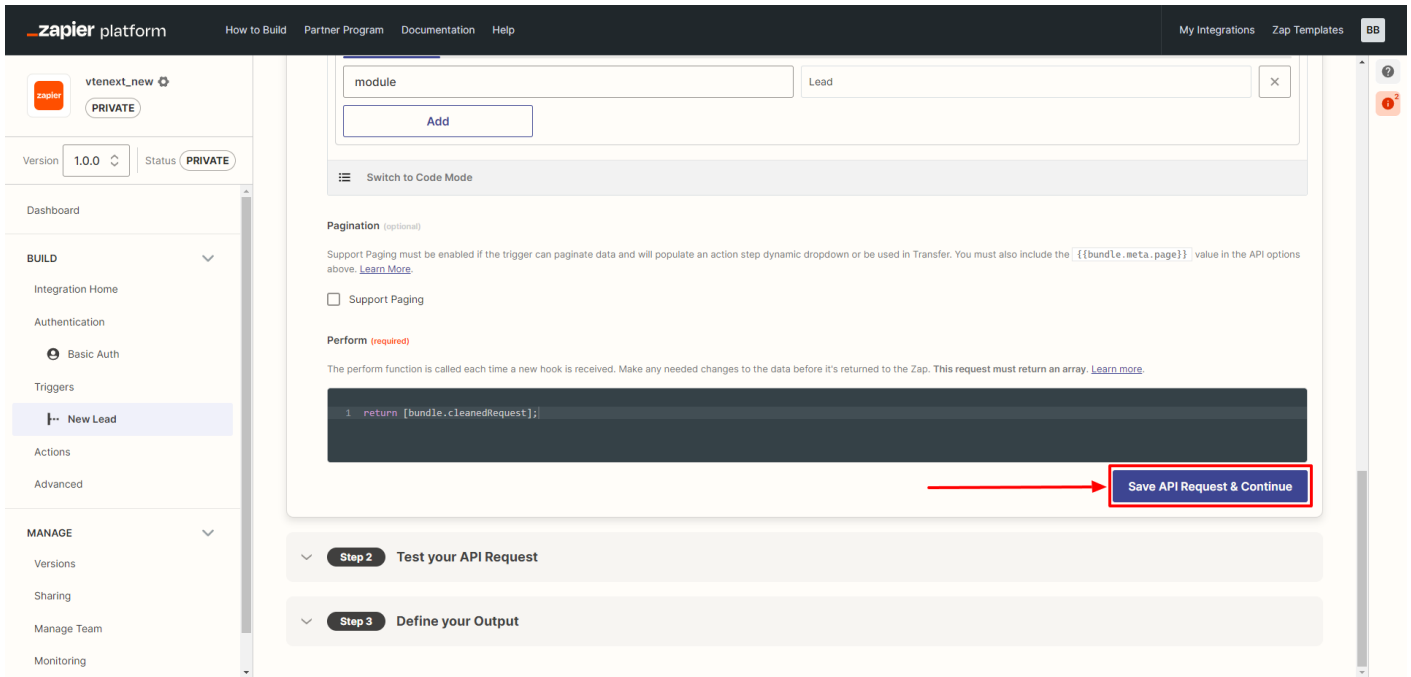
_zapier platform How to Build Partner Program Documentation Help My Integrations Zap Templates BB

zapier vtenext_new PRIVATE

Version 1.0.0 Status PRIVATE

Dashboard

BUILD

Integration Home

Authentication

Basic Auth

Triggers

New Lead

Actions

Advanced

MANAGE

Versions

Sharing

Manage Team

Monitoring

module Lead

Add

Switch to Code Mode

Pagination (optional)

Support Paging must be enabled if the trigger can paginate data and will populate an action step dynamic dropdown or be used in Transfer. You must also include the {{bundle.meta.page}} value in the API options above. Learn More.

Support Paging

Perform (required)

The perform function is called each time a new hook is received. Make any needed changes to the data before it's returned to the Zap. This request must return an array. Learn more.

1 return [bundle.cleanedRequest];

Save API Request & Continue

Step 2 Test your API Request

Step 3 Define your Output